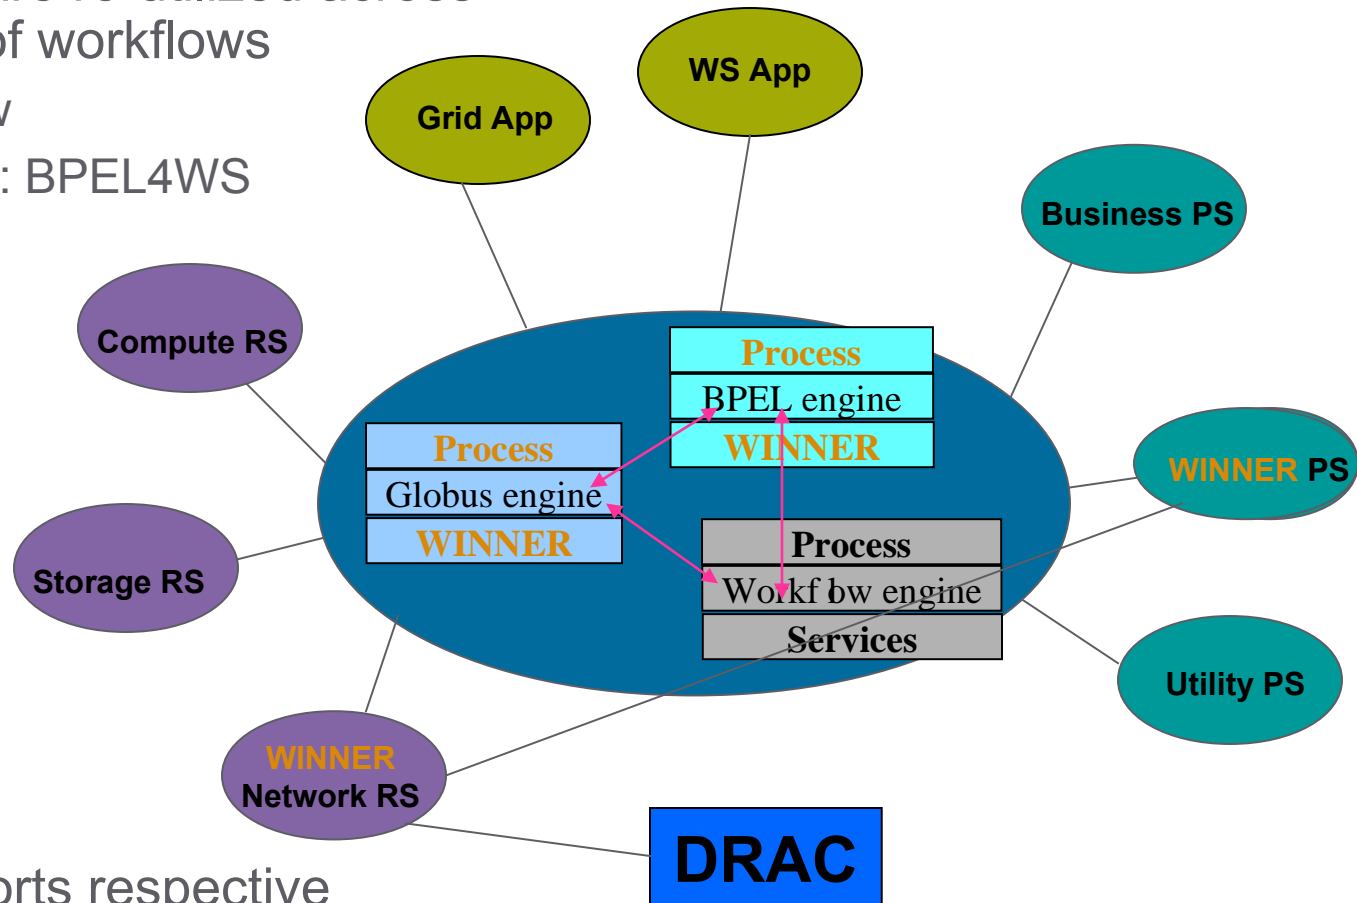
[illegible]
of workflows
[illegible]
: BPEL4WS

Grid App

WS App

Business PS

Compute RS

Process
BPEL engine
WINNER

Process
Globus engine
WINNER

WINNER PS

Storage RS

Process
Workflow engine
Services

Utility PS

WINNER
Network RS

DRAC

orts respective